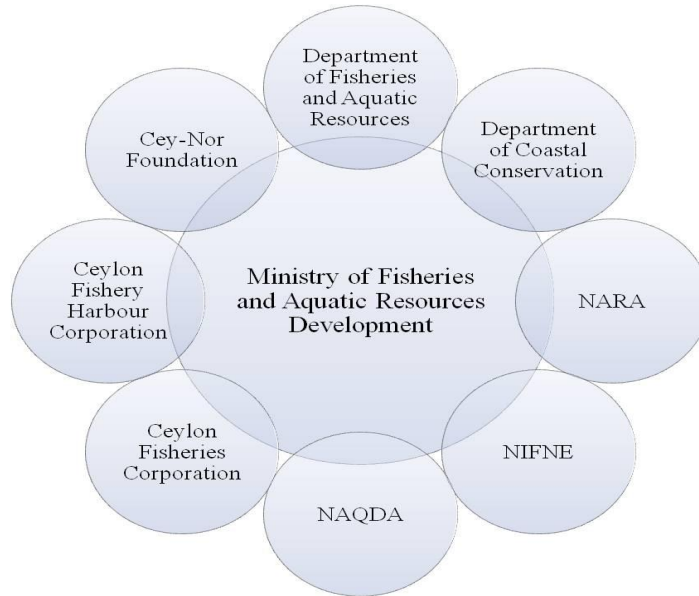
Ministry of Fisheries and Aquatic Resources Development

Department of Fisheries and Aquatic Resources

Department of Coastal Conservation

NARA

NIFNE

NAQDA

Ceylon Fisheries Corporation

Ceylon Fishery Harbour Corporation

Cey-Nor Foundation